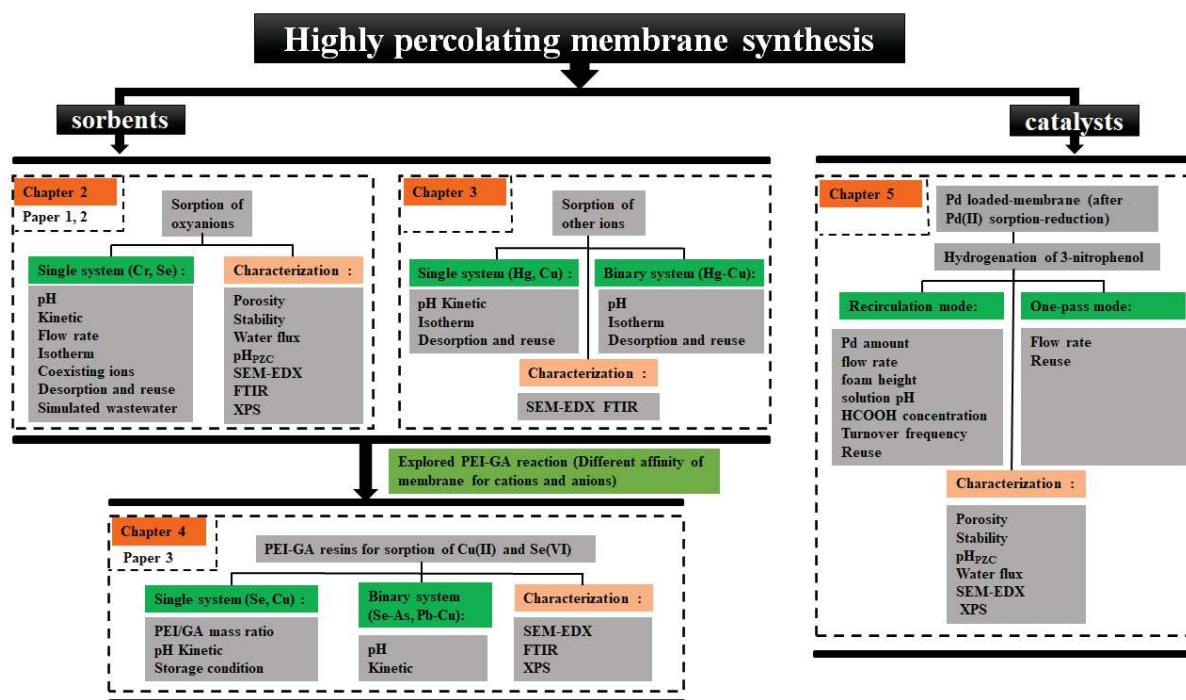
Highly percolating membrane synthesis

sorbents

catalysts

Chapter 2
Paper 1, 2

Sorption of oxyanions

Single system (Cr, Se) :
pH
Kinetic
Flow rate
Isotherm
Coexisting ions
Desorption and reuse
Simulated wastewater

Characterization :
Porosity
Stability
Water flux
$pH_{PZC}$
SEM-EDX
FTIR
XPS

Chapter 3

Sorption of other ions

Single system (Hg, Cu) :
pH Kinetic
Isotherm
Desorption and reuse

Binary system (Hg-Cu):
pH
Isotherm
Desorption and reuse

Characterization :
SEM-EDX FTIR

Chapter 5

Pd loaded-membrane (after Pd(II) sorption-reduction)

Hydrogenation of 3-nitrophenol

Recirculation mode:
Pd amount
flow rate
foam height
solution pH
HCOOH concentration
Turnover frequency
Reuse

One-pass mode:
Flow rate
Reuse

Characterization :
Porosity
Stability
$pH_{PZC}$
Water flux
SEM-EDX
XPS

Explored PEI-GA reaction (Different affinity of membrane for cations and anions)

Chapter 4
Paper 3

PEI-GA resins for sorption of Cu(II) and Se(VI)

Single system (Se, Cu) :
PEI/GA mass ratio
pH Kinetic
Storage condition

Binary system (Se-As, Pb-Cu):
pH
Kinetic

Characterization :
SEM-EDX
FTIR
XPS